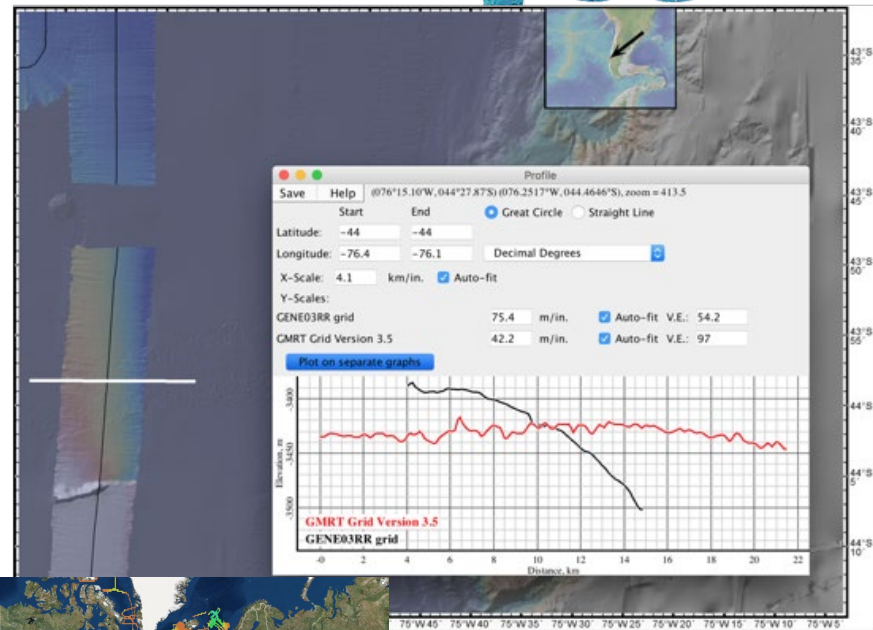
43°S 35'

43°S 40'

43°S 45'

43°S 50'

43°S 55'

44°S

44°S 5'

44°S 10'

Profile

Save Help (076°15.10'W, 044°27.87'S) (076.2517°W, 044.4646°S), zoom = 413.5

Start End

Great Circle Straight Line

Latitude: -44 -44

Longitude: -76.4 -76.1 Decimal Degrees

X-Scale: 4.1 km/in. Auto-fit

Y-Scales:

GENE03RR grid 75.4 m/in. Auto-fit V.E.: 54.2

GMRT Grid Version 3.5 42.2 m/in. Auto-fit V.E.: 97

Plot on separate graphs

-3400

-3450

-3500

Elevation, m

GMRT Grid Version 3.5

GENE03RR grid

0 2 4 6 8 10 12 14 16 18 20 22

Distance, km

75°W 45' 75°W 40' 75°W 35' 75°W 30' 75°W 25' 75°W 20' 75°W 15' 75°W 10' 75°W 5'